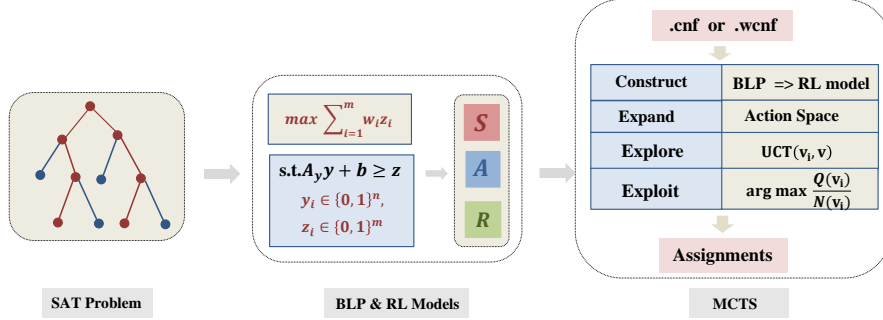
$max \sum_{i=1}^{m} w_i z_i$

s.t.$A_y y + b \geq z$
$y_i \in \{0,1\}^n$,
$z_i \in \{0,1\}^m$

S
A
R

.cnf or .wcnf

| Construct | BLP => RL model |
|---|---|
| Expand | Action Space |
| Explore | UCT$(v_i, v)$ |
| Exploit | arg max $\frac{Q(v_i)}{N(v_i)}$ |

Assignments

SAT Problem

BLP & RL Models

MCTS